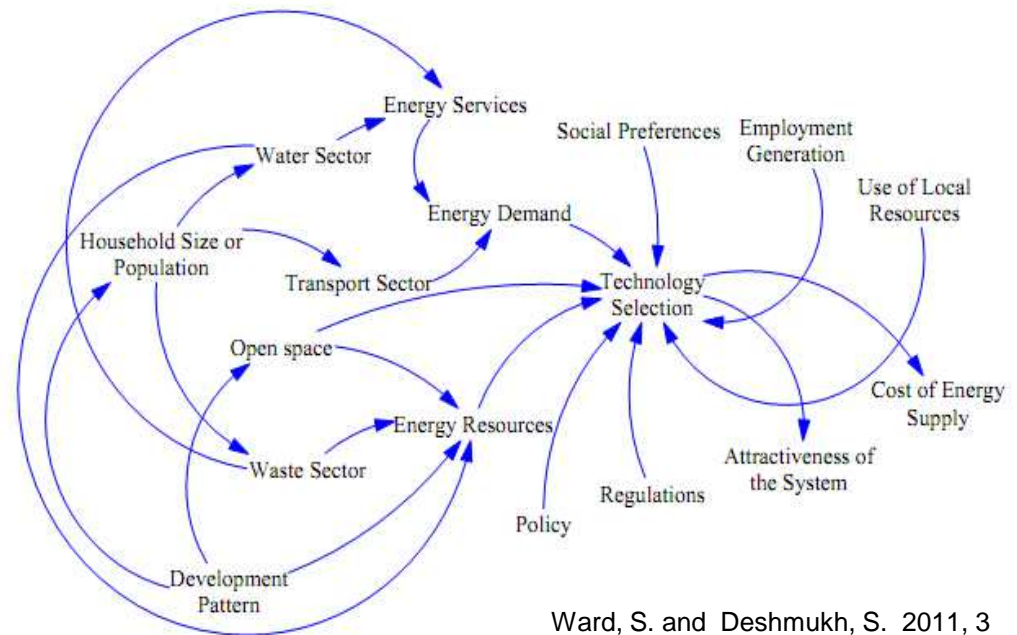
Energy Services

Social Preferences

Employment Generation

Water Sector

Use of Local Resources

Energy Demand

Household Size or Population

Transport Sector

Technology Selection

Open space

Cost of Energy Supply

Energy Resources

Waste Sector

Attractiveness of the System

Regulations

Policy

Development Pattern

Ward, S. and Deshmukh, S. 2011, 3